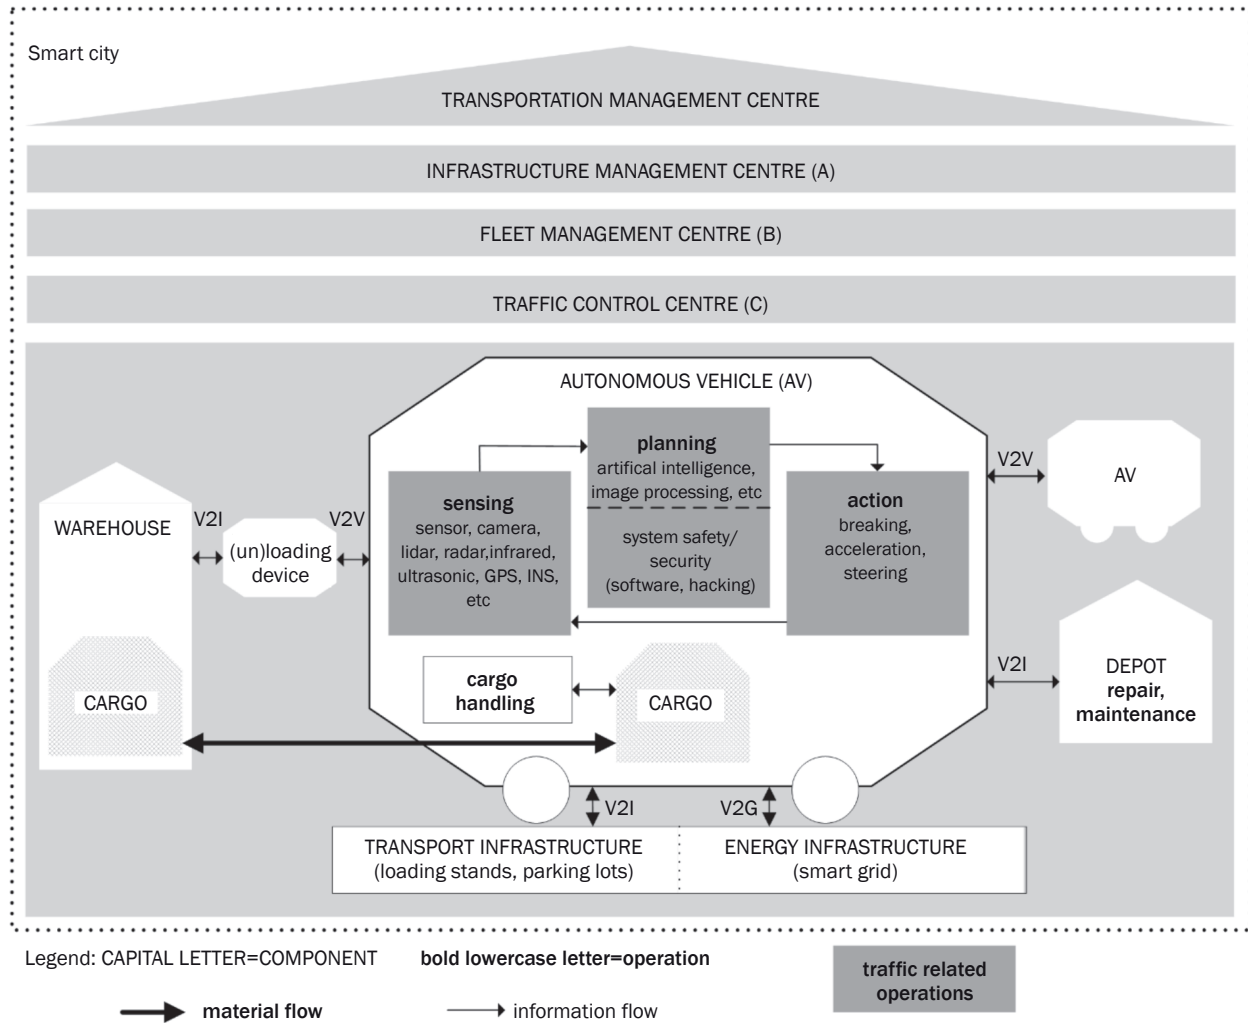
Smart city

TRANSPORTATION MANAGEMENT CENTRE

INFRASTRUCTURE MANAGEMENT CENTRE (A)

FLEET MANAGEMENT CENTRE (B)

TRAFFIC CONTROL CENTRE (C)

AUTONOMOUS VEHICLE (AV)

planning
artifical intelligence, image processing, etc

system safety/ security (software, hacking)

sensing
sensor, camera, lidar, radar,infrared, ultrasonic, GPS, INS, etc

action
breaking, acceleration, steering

V2V

AV

WAREHOUSE

V2I

(un)loading device

V2V

CARGO

cargo handling

CARGO

V2I

DEPOT
repair, maintenance

V2I

V2G

TRANSPORT INFRASTRUCTURE (loading stands, parking lots)

ENERGY INFRASTRUCTURE (smart grid)

Legend: CAPITAL LETTER=COMPONENT bold lowercase letter=operation

traffic related operations

material flow

information flow